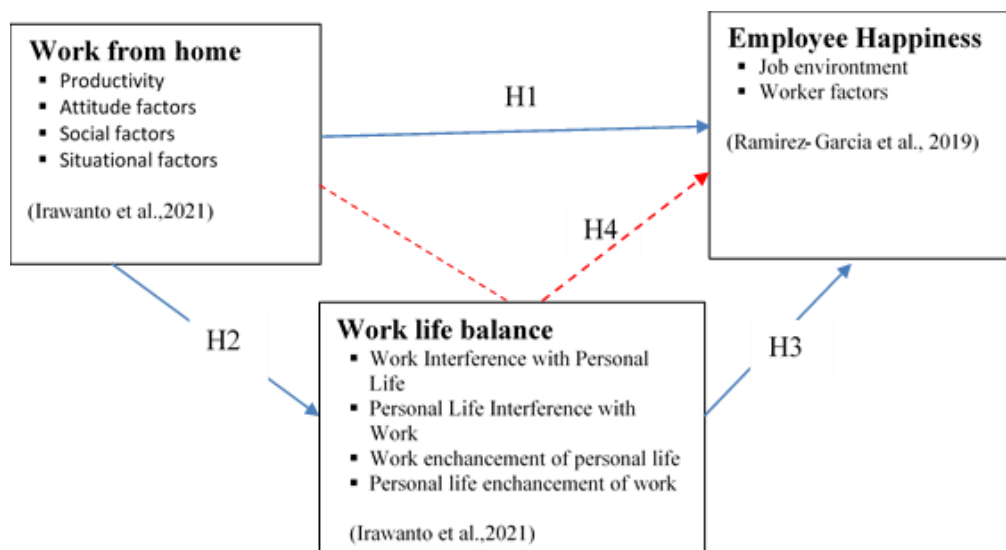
Work from home
- Productivity
- Attitude factors
- Social factors
- Situational factors

(Irawanto et al.,2021)

H1

Employee Happiness
- Job environtment
- Worker factors

(Ramirez-Garcia et al., 2019)

H4

H2

Work life balance
- Work Interference with Personal Life
- Personal Life Interference with Work
- Work enchancement of personal life
- Personal life enchancement of work

(Irawanto et al.,2021)

H3